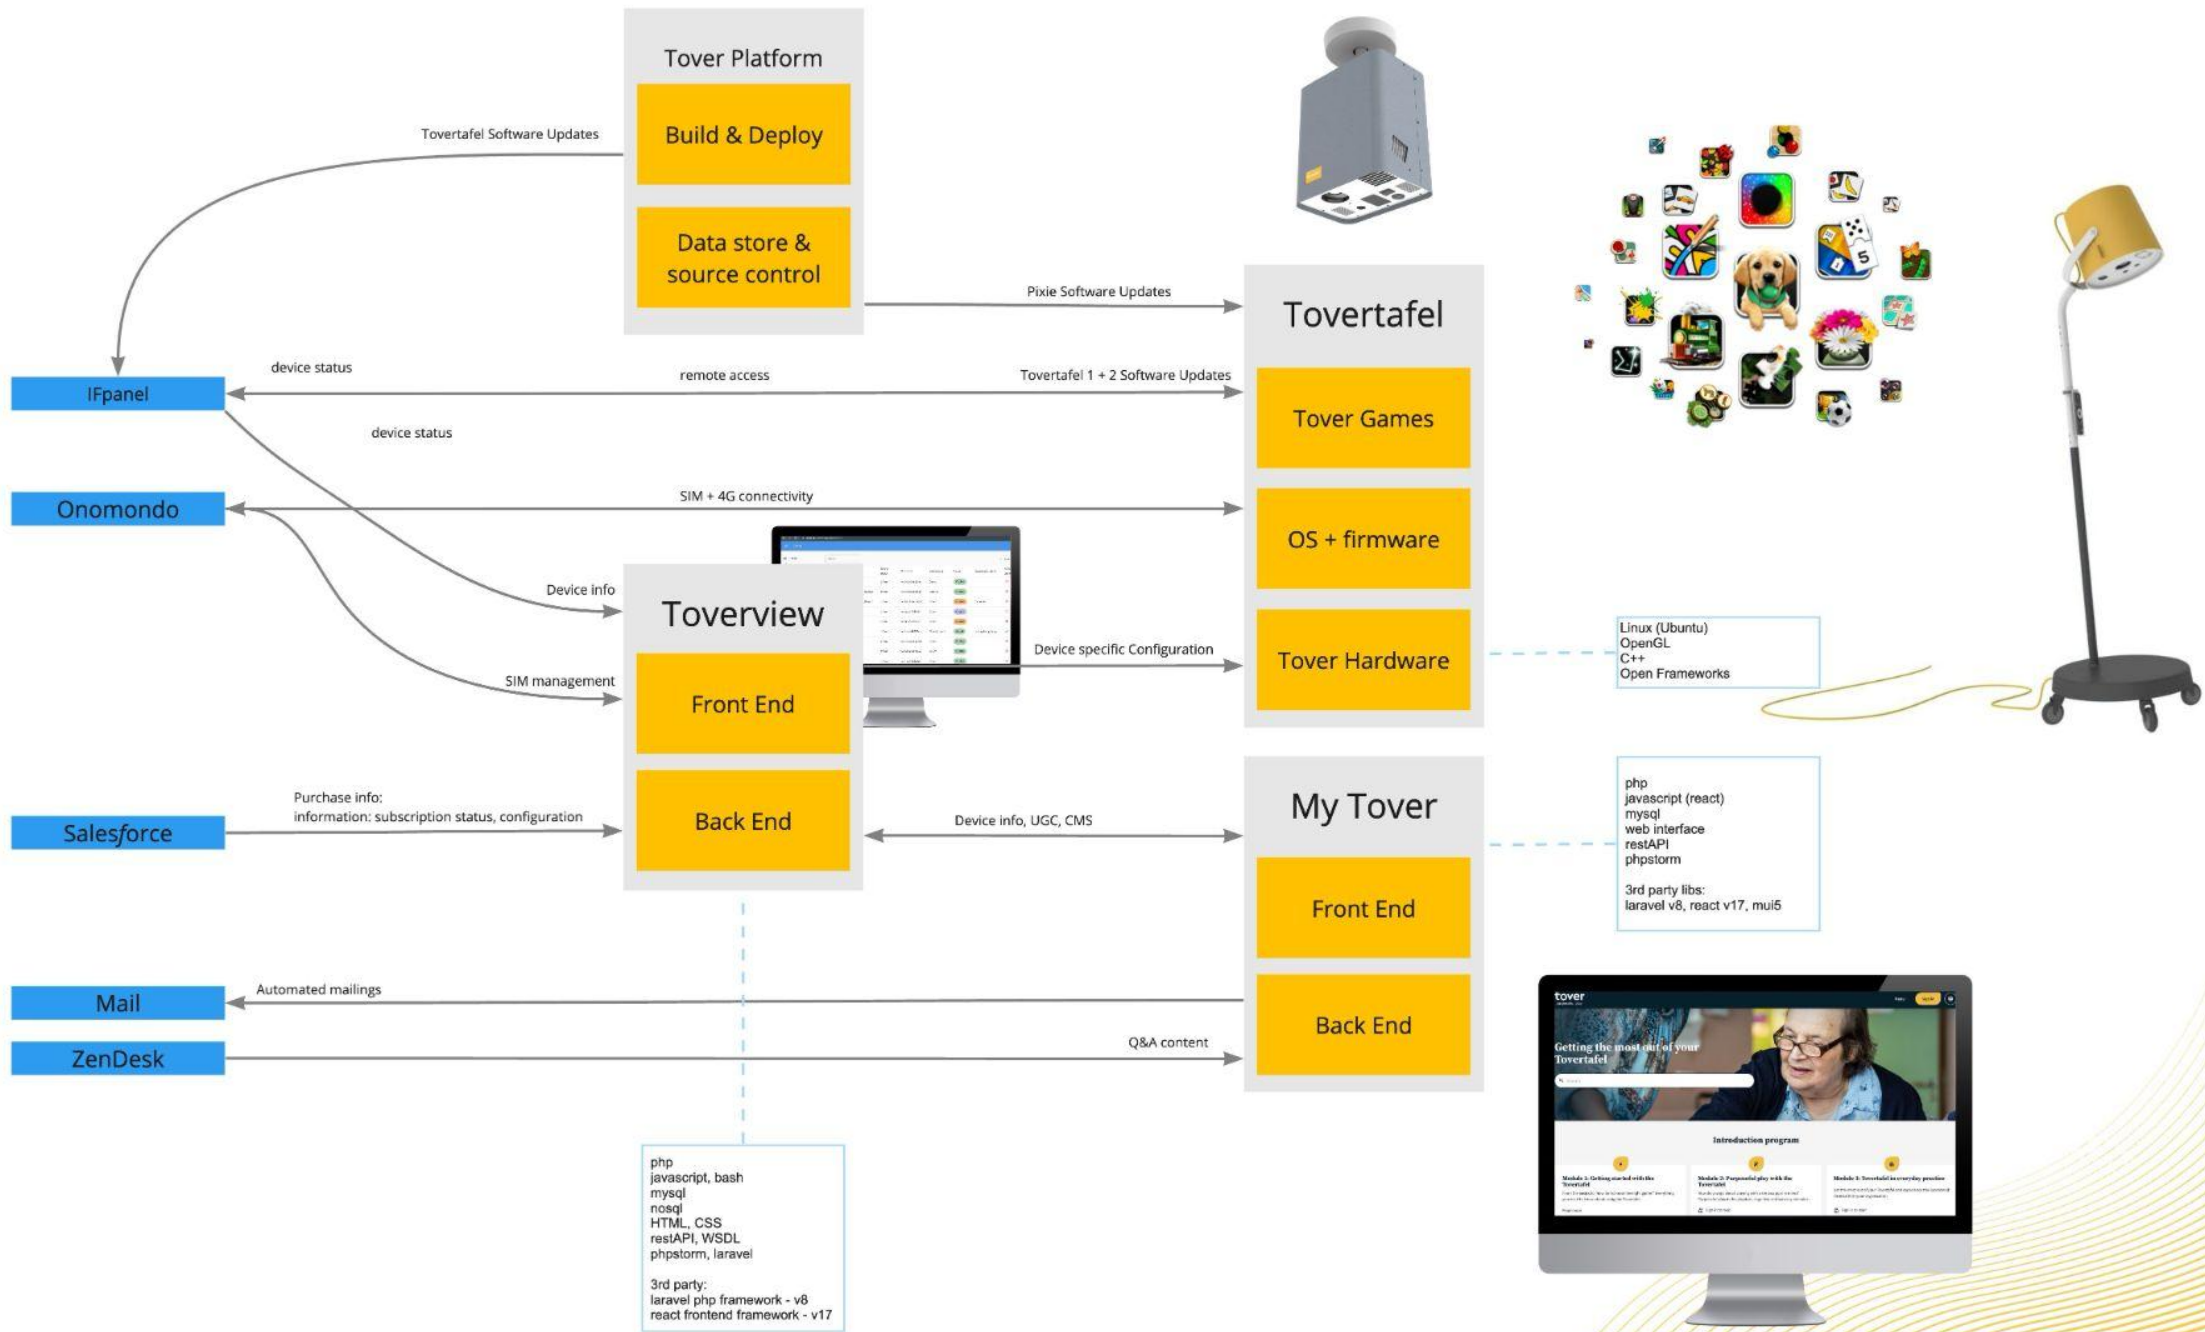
Tover Platform

Build & Deploy

Data store & source control

Tovertafel Software Updates

Pixie Software Updates

Tovertafel

Tover Games

OS + firmware

Tover Hardware

IFpanel

device status

remote access

Tovertafel 1 + 2 Software Updates

device status

Onomondo

SIM + 4G connectivity

Device info

SIM management

Toverview

Front End

Back End

Device specific Configuration

Linux (Ubuntu)
OpenGL
C++
Open Frameworks

Salesforce

Purchase info:
information: subscription status, configuration

Device info, UGC, CMS

My Tover

Front End

Back End

php
javascript (react)
mysql
web interface
restAPI
phpstorm

3rd party libs:
laravel v8, react v17, mui5

Mail

Automated mailings

ZenDesk

Q&A content

tover

Getting the most out of your Tovertafel

Introduction program

php
javascript, bash
mysql
nosql
HTML, CSS
restAPI, WSDL
phpstorm, laravel

3rd party:
laravel php framework - v8
react frontend framework - v17